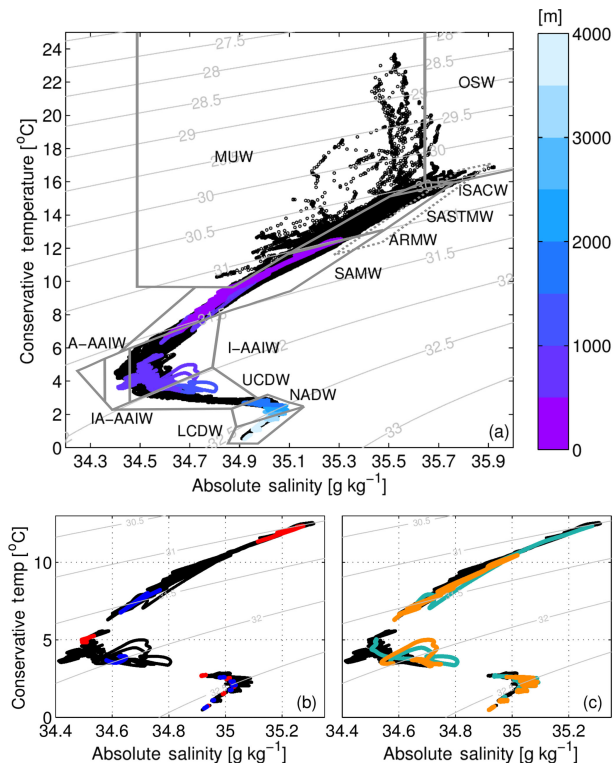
[m]
4000
3000
2000
1000
0

27.5
28
28.5
29
29.5
30
30.5
31
31.5
32
32.5
33
34
28
29
30

OSW
MUW
ISACW
SASTMW
ARMW
SAMW
A−AAIW
I−AAIW
UCDW
NADW
IA−AAIW
LCDW
(a)

Conservative temperature [$^o$C]
24
22
20
18
16
14
12
10
8
6
4
2
0
34.3 34.5 34.7 34.9 35.1 35.3 35.5 35.7 35.9
Absolute salinity [g kg$^{-1}$]

Conservative temp [$^o$C]
10
5
0
30.5
31
32
34.4 34.6 34.8 35 35.2
Absolute salinity [g kg$^{-1}$]
(b)

30.5
31
32
34.4 34.6 34.8 35 35.2
Absolute salinity [g kg$^{-1}$]
(c)